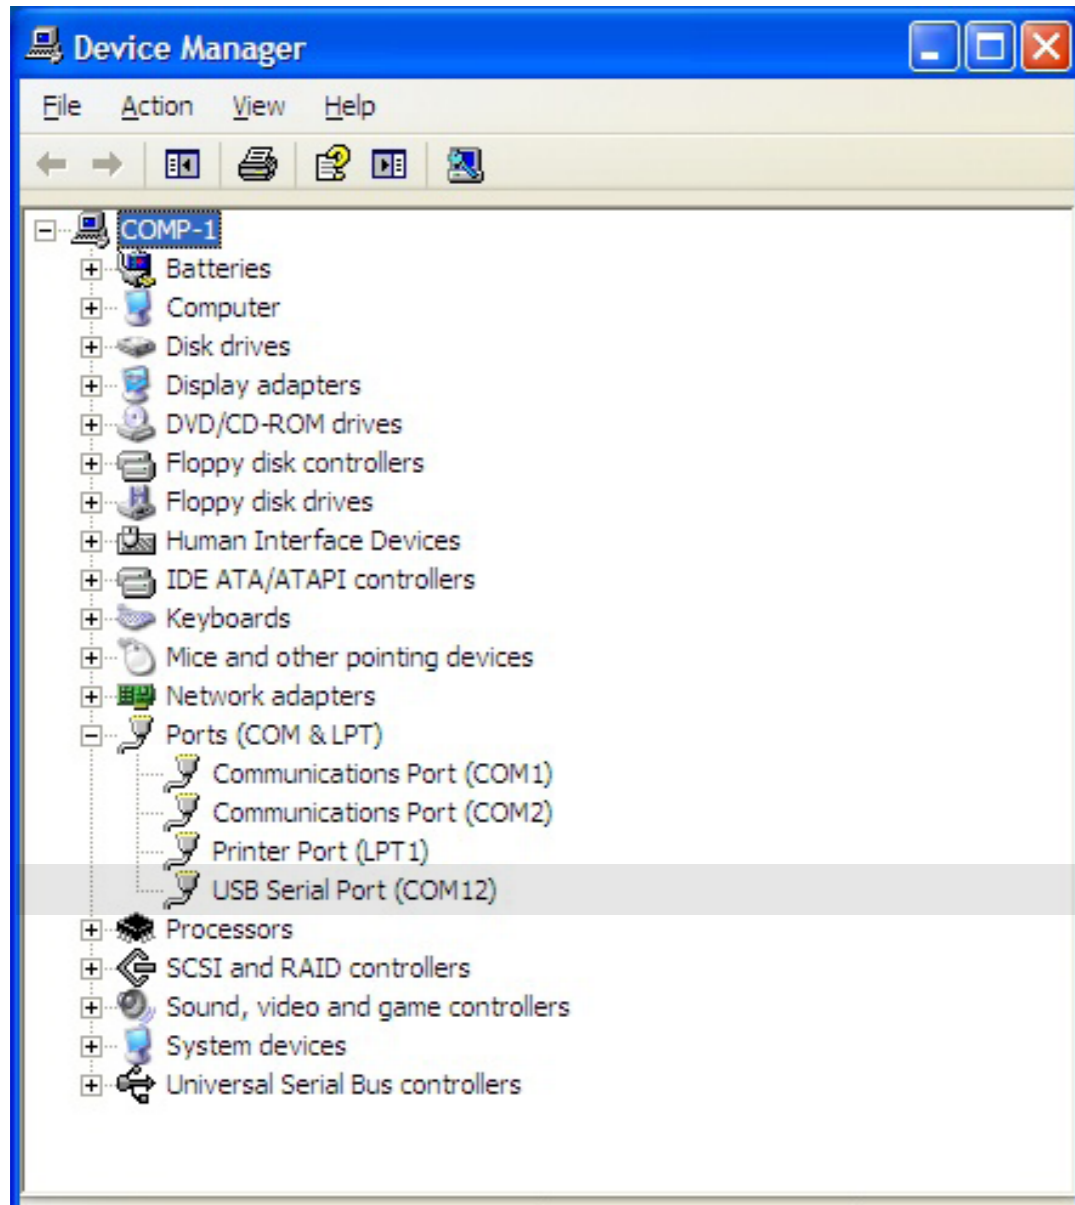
Device Manager

File Action View Help

COMP-1
Batteries
Computer
Disk drives
Display adapters
DVD/CD-ROM drives
Floppy disk controllers
Floppy disk drives
Human Interface Devices
IDE ATA/ATAPI controllers
Keyboards
Mice and other pointing devices
Network adapters
Ports (COM & LPT)
Communications Port (COM1)
Communications Port (COM2)
Printer Port (LPT1)
USB Serial Port (COM12)
Processors
SCSI and RAID controllers
Sound, video and game controllers
System devices
Universal Serial Bus controllers